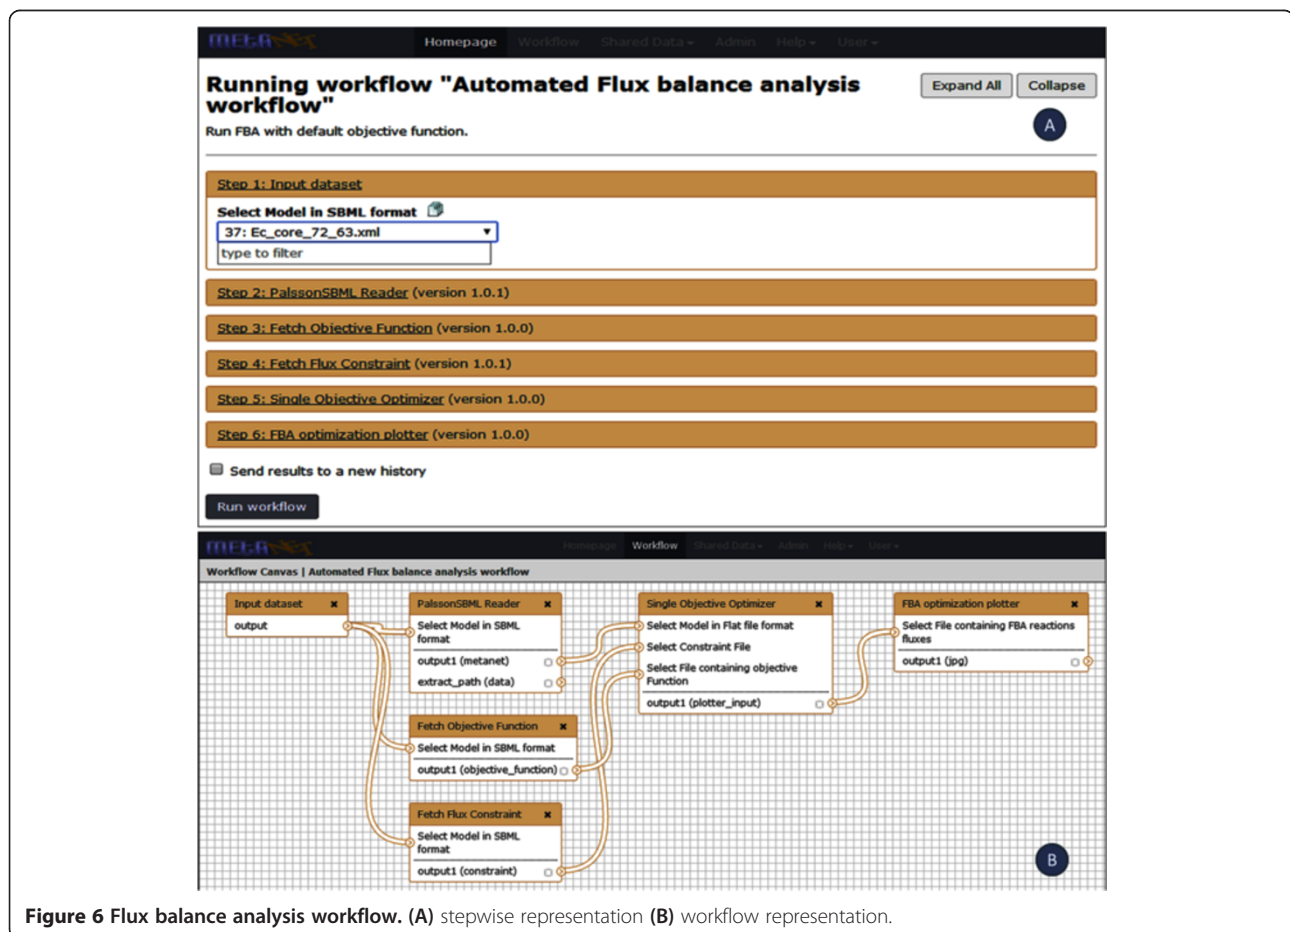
METANEX Homepage Workflow Shared Data Admin Help User

Running workflow "Automated Flux balance analysis workflow"

Expand All Collapse

Run FBA with default objective function.

A

Step 1: Input dataset

Select Model in SBML format

37: Ec_core_72_63.xml

type to filter

Step 2: PalssonSBML Reader (version 1.0.1)

Step 3: Fetch Objective Function (version 1.0.0)

Step 4: Fetch Flux Constraint (version 1.0.1)

Step 5: Single Objective Optimizer (version 1.0.0)

Step 6: FBA optimization plotter (version 1.0.0)

Send results to a new history

Run workflow

METANEX Homepage Workflow Shared Data Admin Help User

Workflow Canvas | Automated Flux balance analysis workflow

Input dataset
output

PalssonSBML Reader
Select Model in SBML format
output1 (metanet)
extract_path (data)

Single Objective Optimizer
Select Model in Flat file format
Select Constraint File
Select File containing objective Function
output1 (plotter_input)

FBA optimization plotter
Select File containing FBA reactions fluxes
output1 (jpg)

Fetch Objective Function
Select Model in SBML format
output1 (objective_function)

Fetch Flux Constraint
Select Model in SBML format
output1 (constraint)

B

Figure 6 Flux balance analysis workflow. (A) stepwise representation (B) workflow representation.